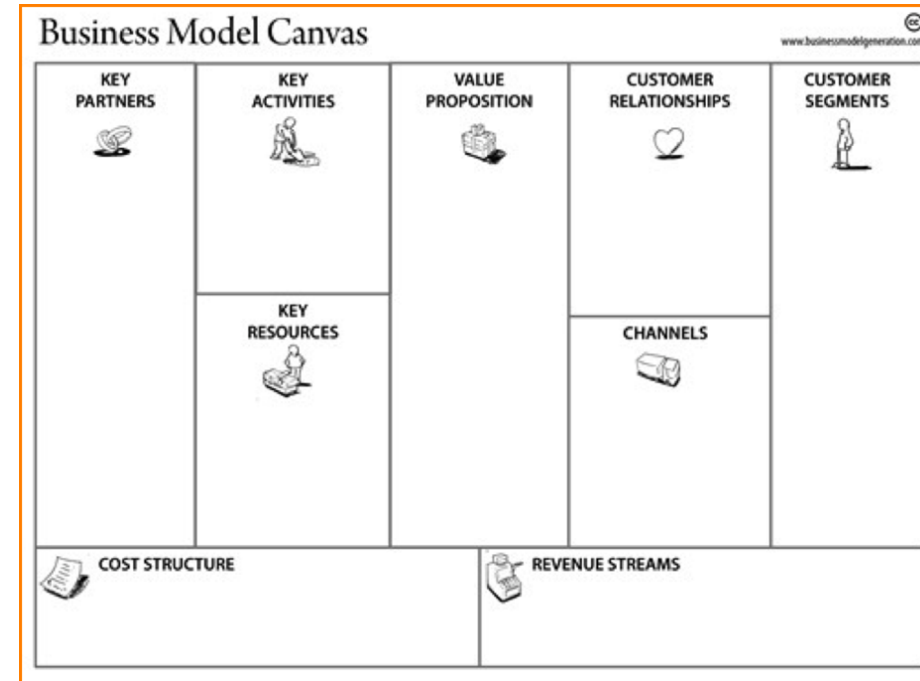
Business Model Canvas

www.businessmodelgeneration.co

KEY PARTNERS

KEY ACTIVITIES

KEY RESOURCES

VALUE PROPOSITION

CUSTOMER RELATIONSHIPS

CHANNELS

CUSTOMER SEGMENTS

COST STRUCTURE

REVENUE STREAMS